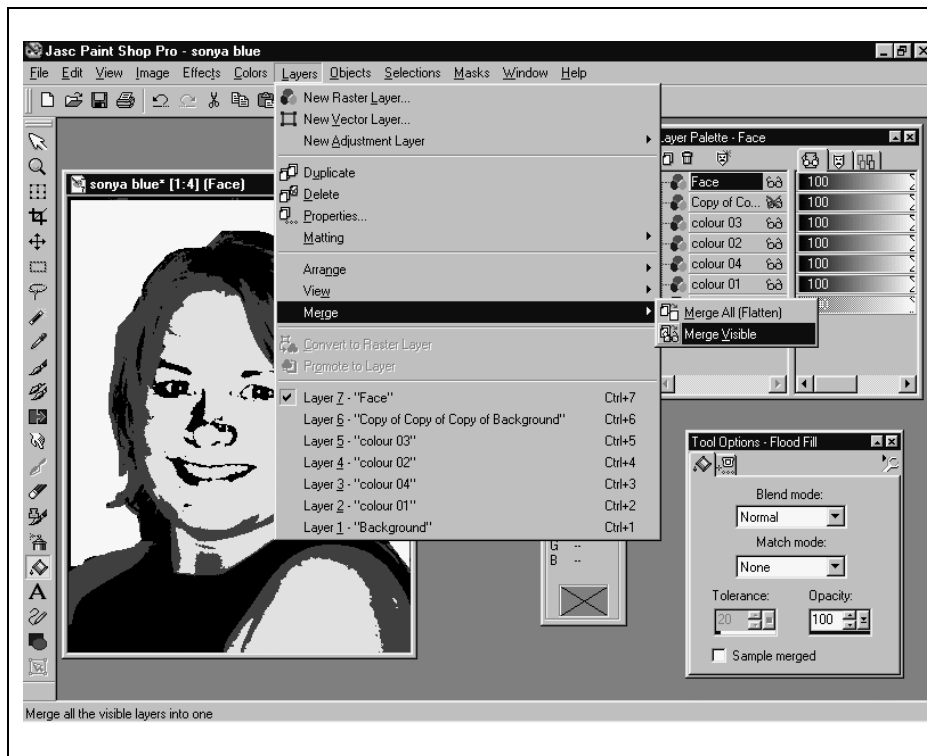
Jasc Paint Shop Pro - sonya blue

File Edit View Image Effects Colors Layers Objects Selections Masks Window Help

sonya blue* [1:4] (Face)

New Raster Layer...
New Vector Layer...
New Adjustment Layer
Duplicate
Delete
Properties...
Matting
Arrange
View
Merge
Convert to Raster Layer
Promote to Layer
Layer 7 - "Face" Ctrl+7
Layer 6 - "Copy of Copy of Copy of Background" Ctrl+6
Layer 5 - "colour 03" Ctrl+5
Layer 4 - "colour 02" Ctrl+4
Layer 3 - "colour 04" Ctrl+3
Layer 2 - "colour 01" Ctrl+2
Layer 1 - "Background" Ctrl+1

Merge All (Flatten)
Merge Visible

Layer Palette - Face

| | |
|---|---|
| Face | 100 |
| Copy of Co... | 100 |
| colour 03 | 100 |
| colour 02 | 100 |
| colour 04 | 100 |
| colour 01 | 100 |

G --
B --

Tool Options - Flood Fill
Blend mode:
Normal
Match mode:
None
Tolerance:
20
Opacity:
100
Sample merged

Merge all the visible layers into one